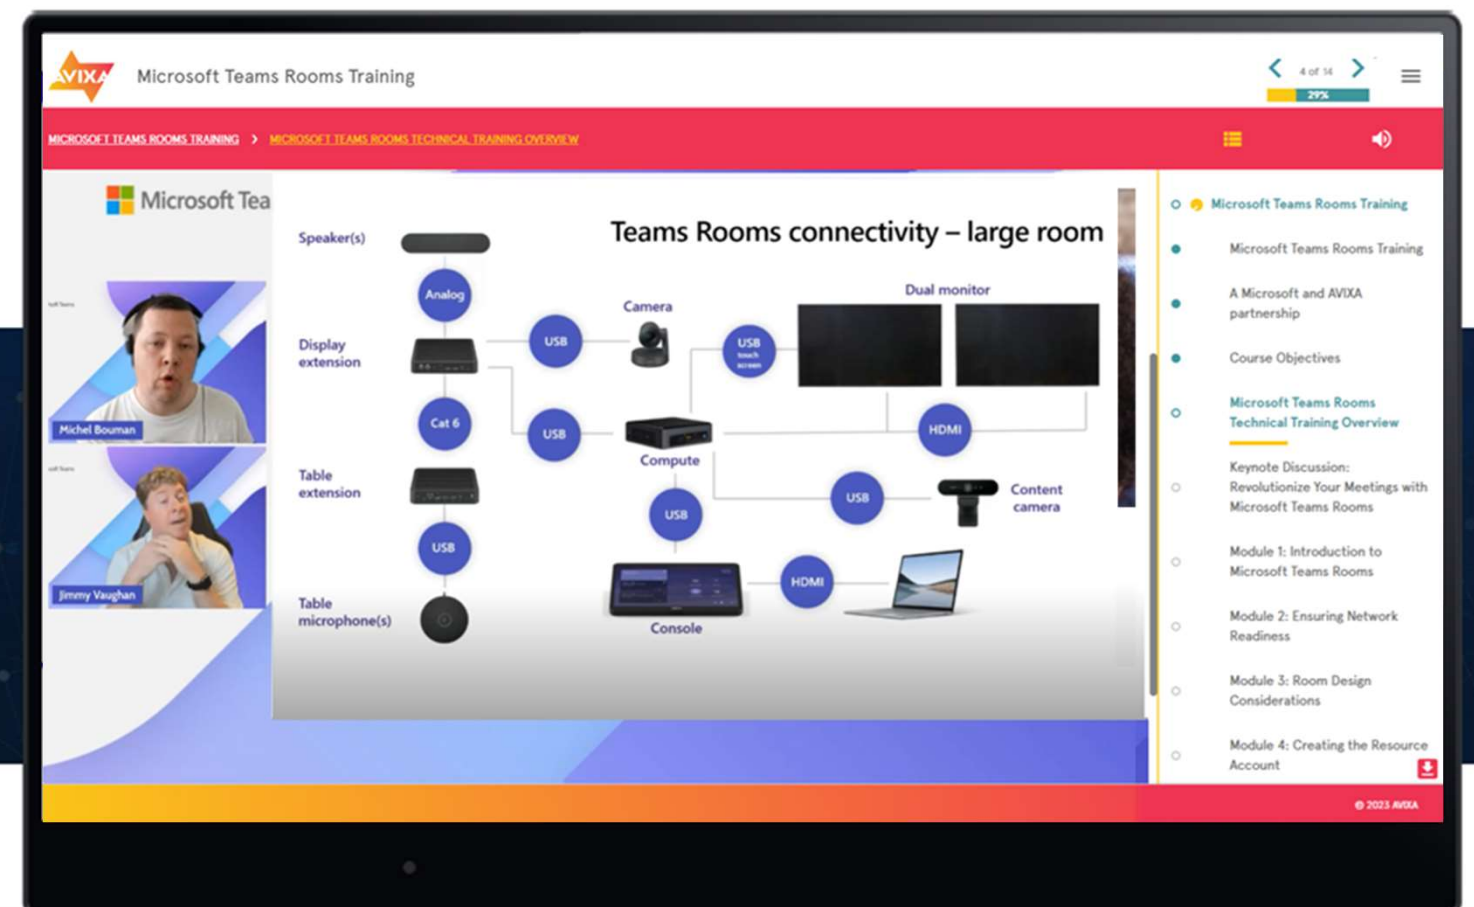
AVIXA Microsoft Teams Rooms Training

4 of 14

29%

MICROSOFT TEAMS ROOMS TRAINING > MICROSOFT TEAMS ROOMS TECHNICAL TRAINING OVERVIEW

Microsoft Tea

Michel Bouman

Jimmy Vaughan

Teams Rooms connectivity – large room

Speaker(s)

Analog

Display extension

Cat 6

Table extension

USB

Table microphone(s)

USB

Camera

USB

Compute

USB

Console

USB touch screen

Dual monitor

HDMI

USB

Content camera

HDMI

Microsoft Teams Rooms Training

Microsoft Teams Rooms Training

A Microsoft and AVIXA partnership

Course Objectives

Microsoft Teams Rooms Technical Training Overview

Keynote Discussion: Revolutionize Your Meetings with Microsoft Teams Rooms

Module 1: Introduction to Microsoft Teams Rooms

Module 2: Ensuring Network Readiness

Module 3: Room Design Considerations

Module 4: Creating the Resource Account

© 2023 AVIXA